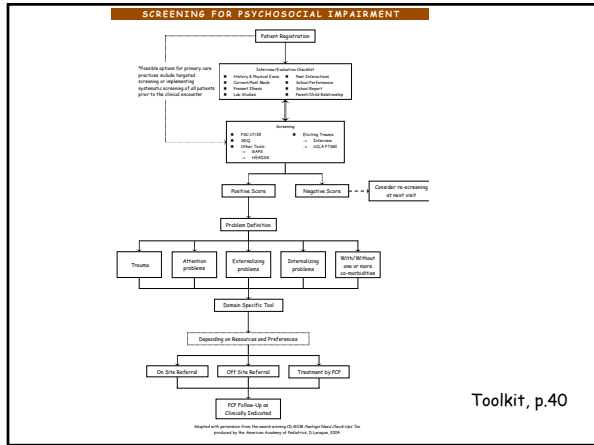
SCREENING FOR PSYCHOSOCIAL IMPAIRMENT

Patient Registration

*Possible options for primary care practices include targeted screening or implementing systematic screening of all patients prior to the clinical encounter

Interview/Evaluation Checklist
History & Physical Exam
Current/Past Meds
Present Illness
Lab Studies
Peer Interactions
School Performance
School Report
Parent/Child Relationship

Screening
PSC-17/35
SDQ
Other Tools:
→ GAPS
→ HEADSS
Eliciting Trauma
→ Interview
→ UCLA PTSD

Positive Score
Negative Score
Consider re-screening at next visit

Problem Definition

Trauma
Attention problems
Externalizing problems
Internalizing problems
With/Without one or more co-morbidities

Domain Specific Tool

Depending on Resources and Preferences

On Site Referral
Off Site Referral
Treatment by PCP

PCP Follow-Up as Clinically Indicated

Adapted with permission from the award-winning CD-ROM Feelings Need Check-Ups Too produced by the American Academy of Pediatrics, D Lanaque, 2004

Toolkit, p.40